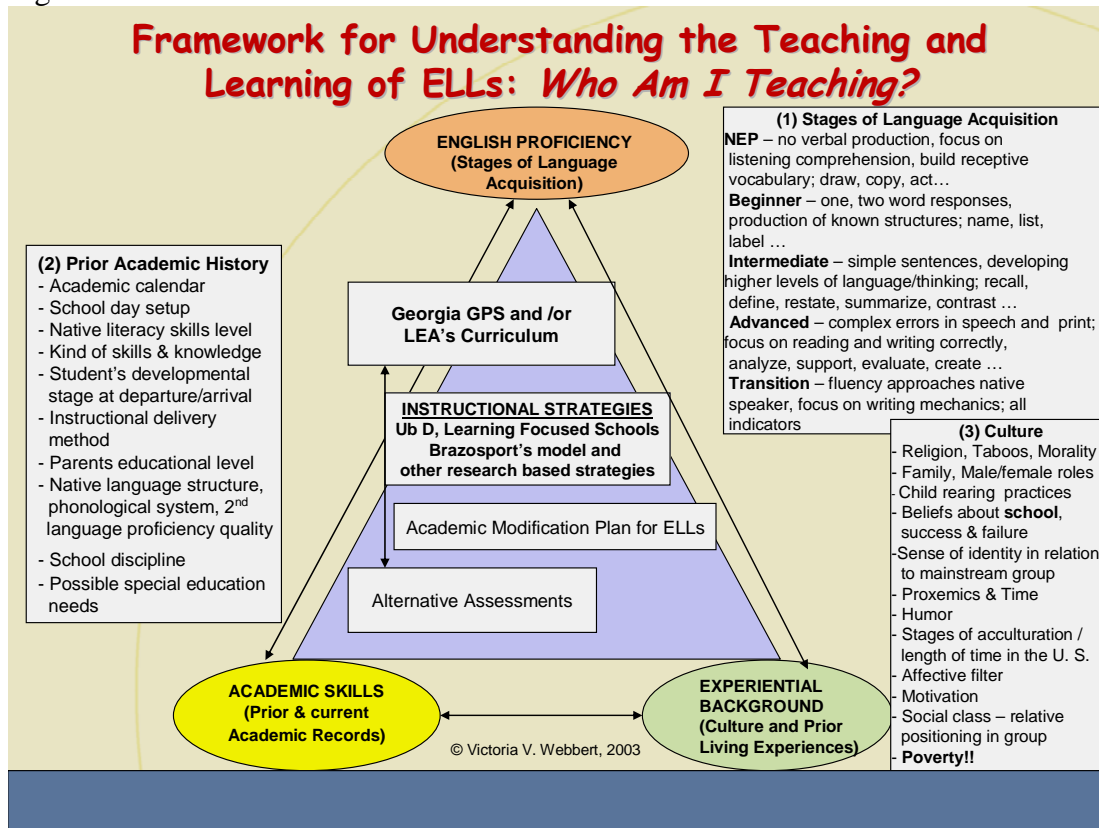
Framework for Understanding the Teaching and Learning of ELLs: *Who Am I Teaching?*

ENGLISH PROFICIENCY (Stages of Language Acquisition)

(1) Stages of Language Acquisition
NEP – no verbal production, focus on listening comprehension, build receptive vocabulary; draw, copy, act…
Beginner – one, two word responses, production of known structures; name, list, label …
Intermediate – simple sentences, developing higher levels of language/thinking; recall, define, restate, summarize, contrast …
Advanced – complex errors in speech and print; focus on reading and writing correctly, analyze, support, evaluate, create …
Transition – fluency approaches native speaker, focus on writing mechanics; all indicators

(2) Prior Academic History
- Academic calendar
- School day setup
- Native literacy skills level
- Kind of skills & knowledge
- Student's developmental stage at departure/arrival
- Instructional delivery method
- Parents educational level
- Native language structure, phonological system, 2$^{nd}$ language proficiency quality
- School discipline
- Possible special education needs

Georgia GPS and /or LEA's Curriculum

INSTRUCTIONAL STRATEGIES
Ub D, Learning Focused Schools
Brazosport's model and other research based strategies

Academic Modification Plan for ELLs

Alternative Assessments

(3) Culture
- Religion, Taboos, Morality
- Family, Male/female roles
- Child rearing practices
- Beliefs about school, success & failure
-Sense of identity in relation to mainstream group
- Proxemics & Time
- Humor
- Stages of acculturation / length of time in the U. S.
- Affective filter
- Motivation
- Social class – relative positioning in group
- Poverty!!

ACADEMIC SKILLS (Prior & current Academic Records)

EXPERIENTIAL BACKGROUND (Culture and Prior Living Experiences)

© Victoria V. Webbert, 2003